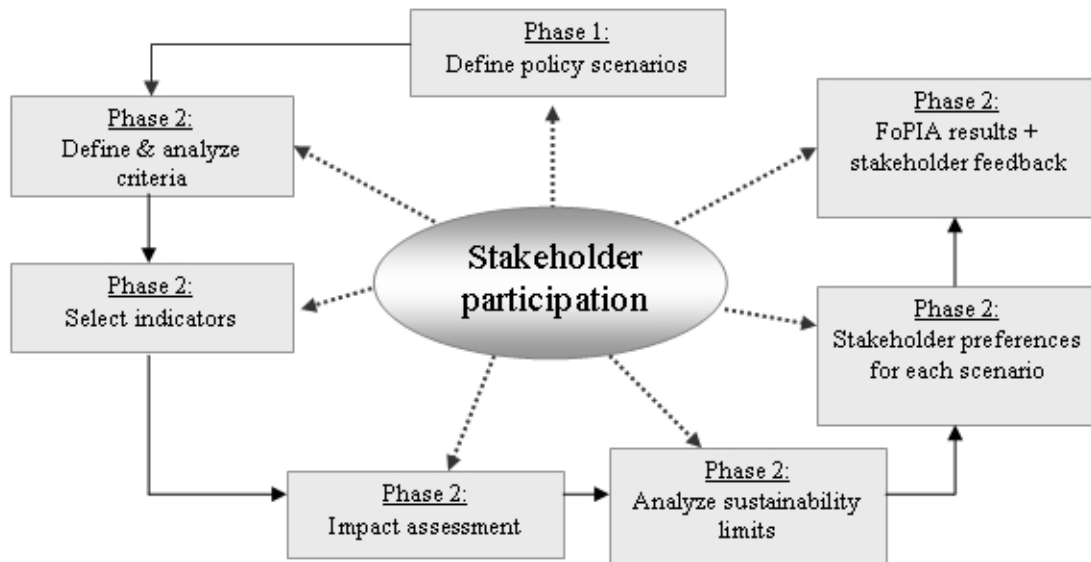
Phase 1:
Define policy scenarios

Phase 2:
Define & analyze criteria

Phase 2:
FoPIA results + stakeholder feedback

Stakeholder participation

Phase 2:
Select indicators

Phase 2:
Stakeholder preferences for each scenario

Phase 2:
Impact assessment

Phase 2:
Analyze sustainability limits